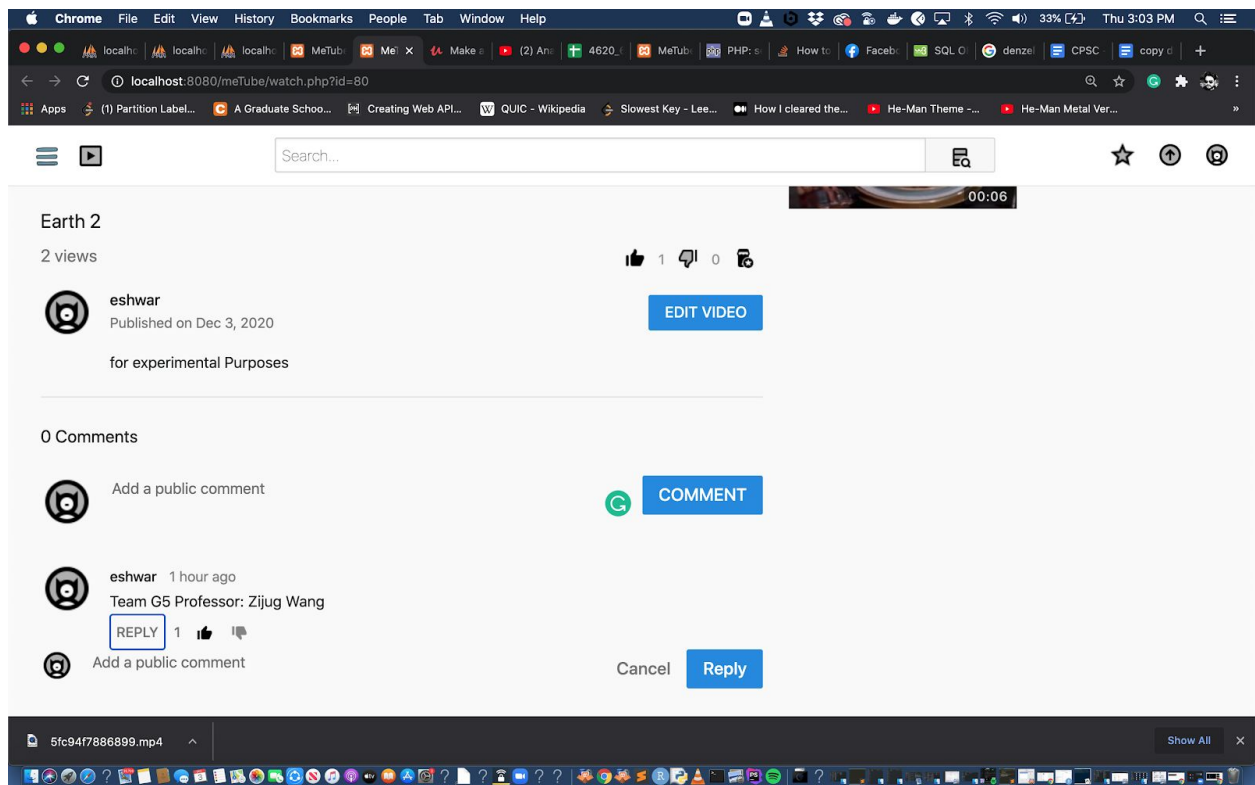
Chrome File Edit View History Bookmarks People Tab Window Help

33% Thu 3:03 PM

localho | localho | localho | MeTube | MeT × | Make a | (2) Ana | 4620_ | MeTube | PHP: s | How to | Facebo | SQL O | denzel | CPSC | copy d | +

localhost:8080/meTube/watch.php?id=80

Apps (1) Partition Label... A Graduate Schoo... Creating Web API... QUIC - Wikipedia Slowest Key - Lee... How I cleared the... He-Man Theme -... He-Man Metal Ver... »

Search...

00:06

Earth 2

2 views

1 0

eshwar

Published on Dec 3, 2020

EDIT VIDEO

for experimental Purposes

0 Comments

Add a public comment

COMMENT

eshwar 1 hour ago

Team G5 Professor: Zijug Wang

REPLY 1

Add a public comment

Cancel Reply

5fc94f7886899.mp4

Show All ×